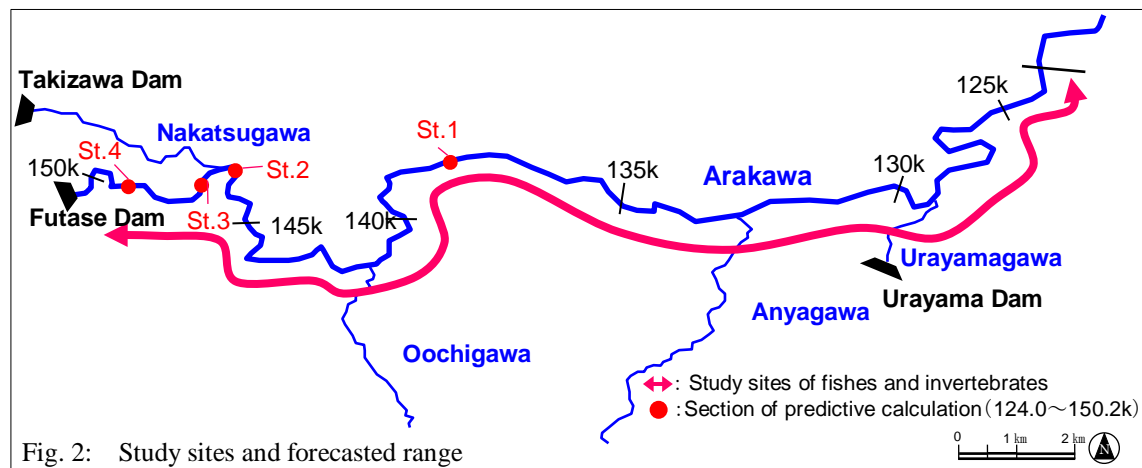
Takizawa Dam
Nakatsugawa
St.1
125k
150k
St.4
St.2
135k
Arakawa
130k
Futase Dam
St.3
145k
140k
Urayamagawa
Urayama Dam
Anyagawa
Oochigawa
: Study sites of fishes and invertebrates
: Section of predictive calculation（124.0～150.2k）
Fig. 2: Study sites and forecasted range
0
1 km
2 km
N